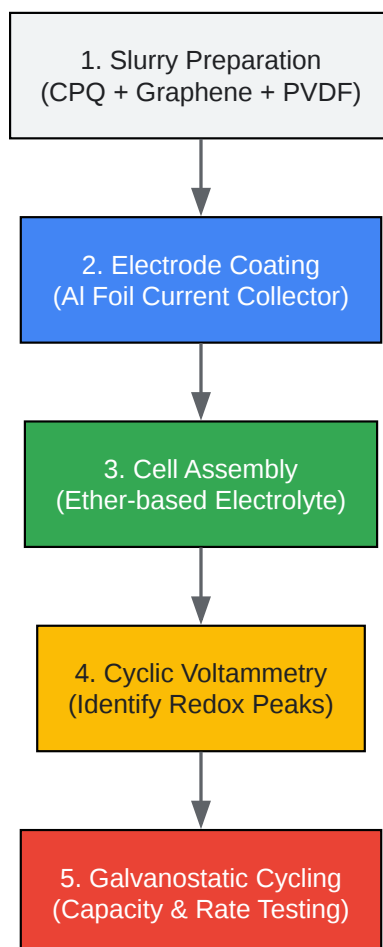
1. Slurry Preparation
(CPQ + Graphene + PVDF)

2. Electrode Coating
(Al Foil Current Collector)

3. Cell Assembly
(Ether-based Electrolyte)

4. Cyclic Voltammetry
(Identify Redox Peaks)

5. Galvanostatic Cycling
(Capacity & Rate Testing)